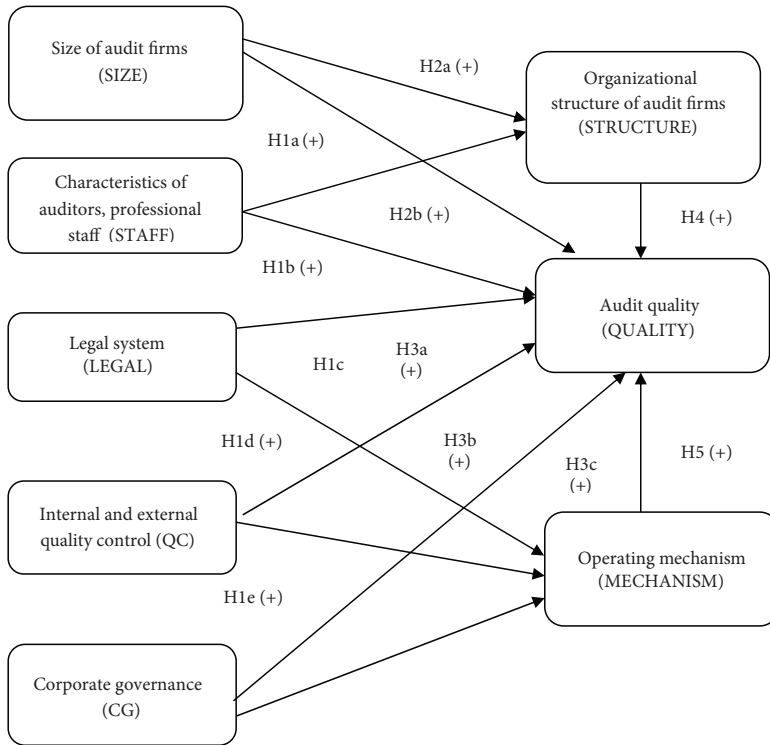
Size of audit firms
(SIZE)

H2a (+)

Organizational structure of audit firms
(STRUCTURE)

H1a (+)

Characteristics of auditors, professional staff (STAFF)

H2b (+)

H4 (+)

H1b (+)

Audit quality
(QUALITY)

Legal system
(LEGAL)

H1c

H3a
(+)

H1d (+)

H3b
(+)

H3c
(+)

H5 (+)

Internal and external quality control (QC)

Operating mechanism
(MECHANISM)

H1e (+)

Corporate governance
(CG)